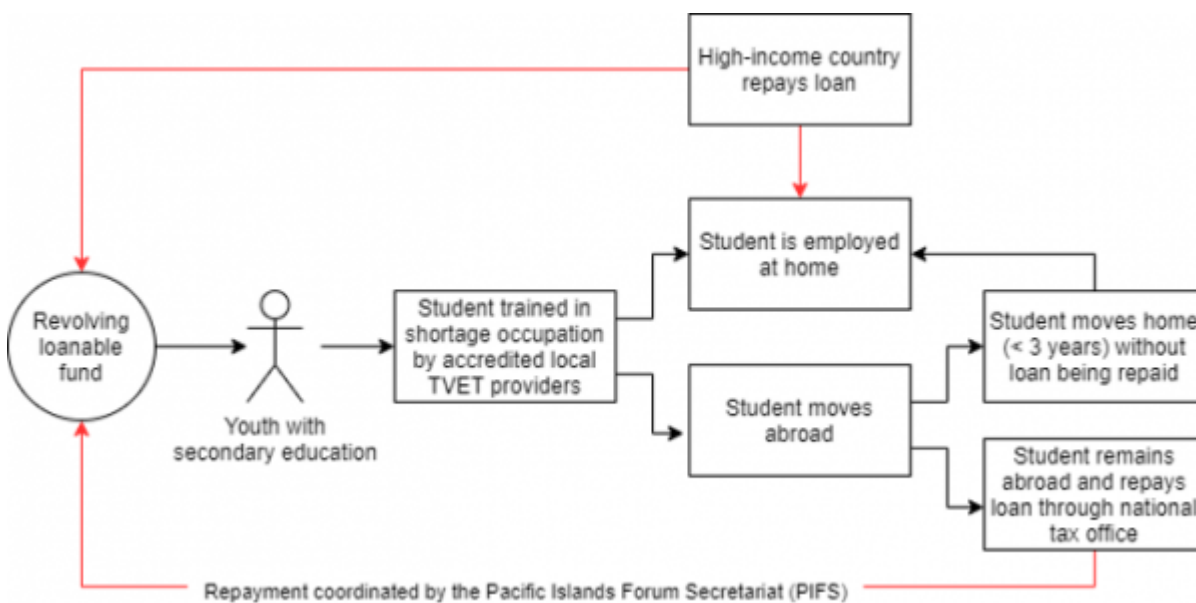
High-income country repays loan

Revolving loanable fund

Youth with secondary education

Student trained in shortage occupation by accredited local TVET providers

Student is employed at home

Student moves abroad

Student moves home (< 3 years) without loan being repaid

Student remains abroad and repays loan through national tax office

Repayment coordinated by the Pacific Islands Forum Secretariat (PIFS)